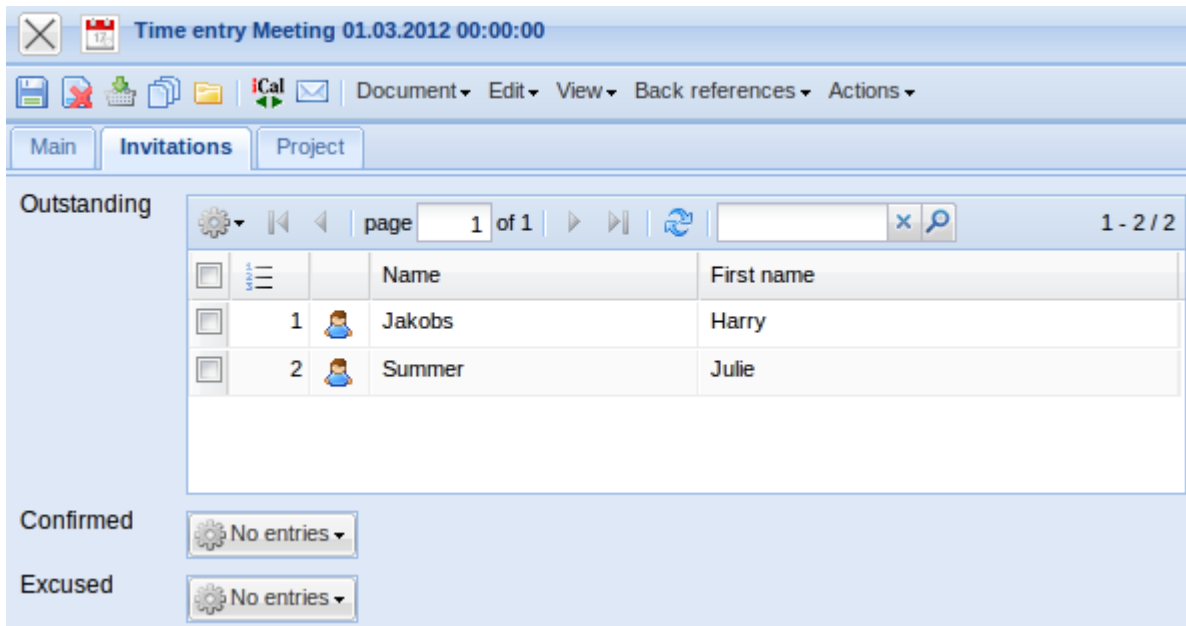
Time entry Meeting 01.03.2012 00:00:00

iCal Document Edit View Back references Actions

Main Invitations Project

Outstanding

page 1 of 1 1 - 2 / 2

| | | | Name | First name |
|---|---|---|---|---|
| | 1 | | Jakobs | Harry |
| | 2 | | Summer | Julie |

Confirmed
No entries

Excused
No entries